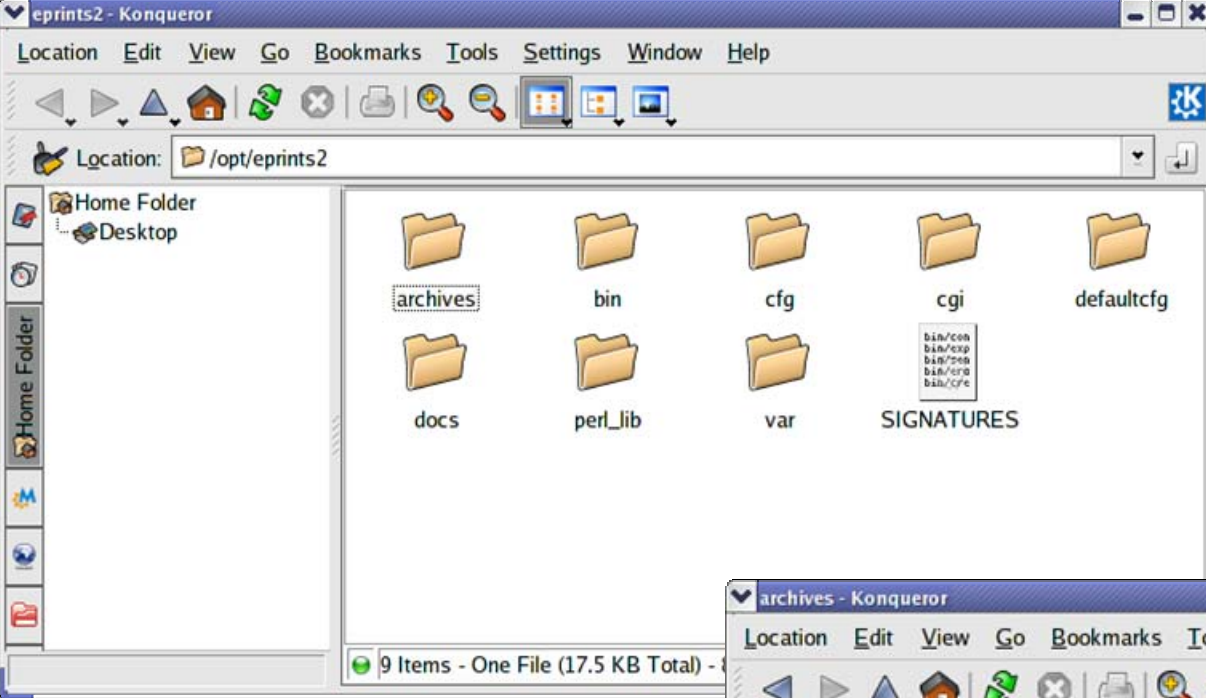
eprints2 - Konqueror

Location Edit View Go Bookmarks Tools Settings Window Help

Location: /opt/eprints2

Home Folder
Desktop

Home Folder

archives bin cfg cgi defaultcfg
docs perl_lib var SIGNATURES

bin/con
bin/exp
bin/gen
bin/era
bin/cfe

9 Items - One File (17.5 KB Total) - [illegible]

archives - Konqueror

Location Edit View Go Bookmarks T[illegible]